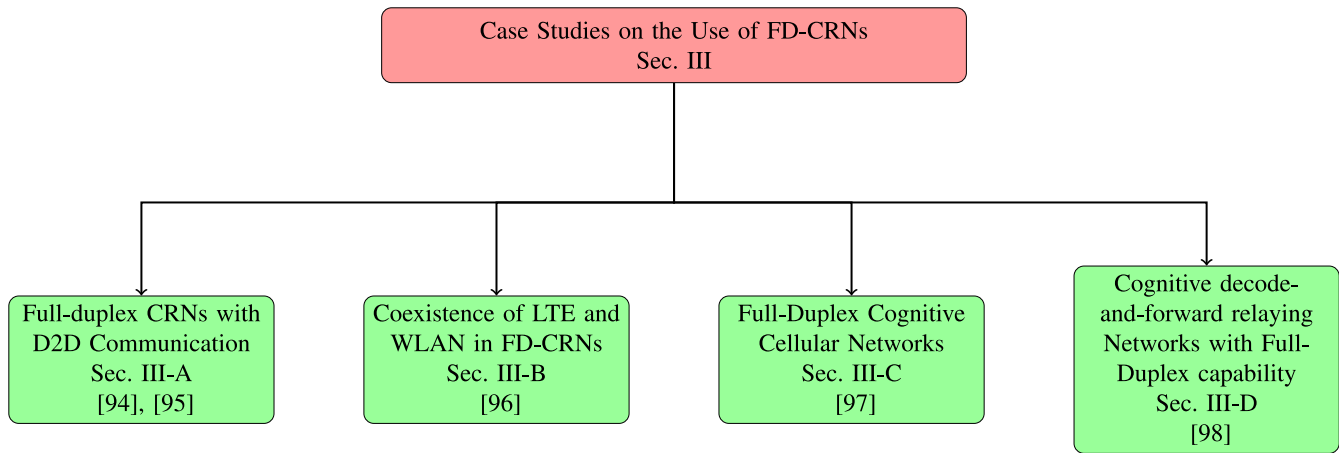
Case Studies on the Use of FD-CRNs
Sec. III

Full-duplex CRNs with D2D Communication
Sec. III-A
[94], [95]

Coexistence of LTE and WLAN in FD-CRNs
Sec. III-B
[96]

Full-Duplex Cognitive Cellular Networks
Sec. III-C
[97]

Cognitive decode-and-forward relaying Networks with Full-Duplex capability
Sec. III-D
[98]